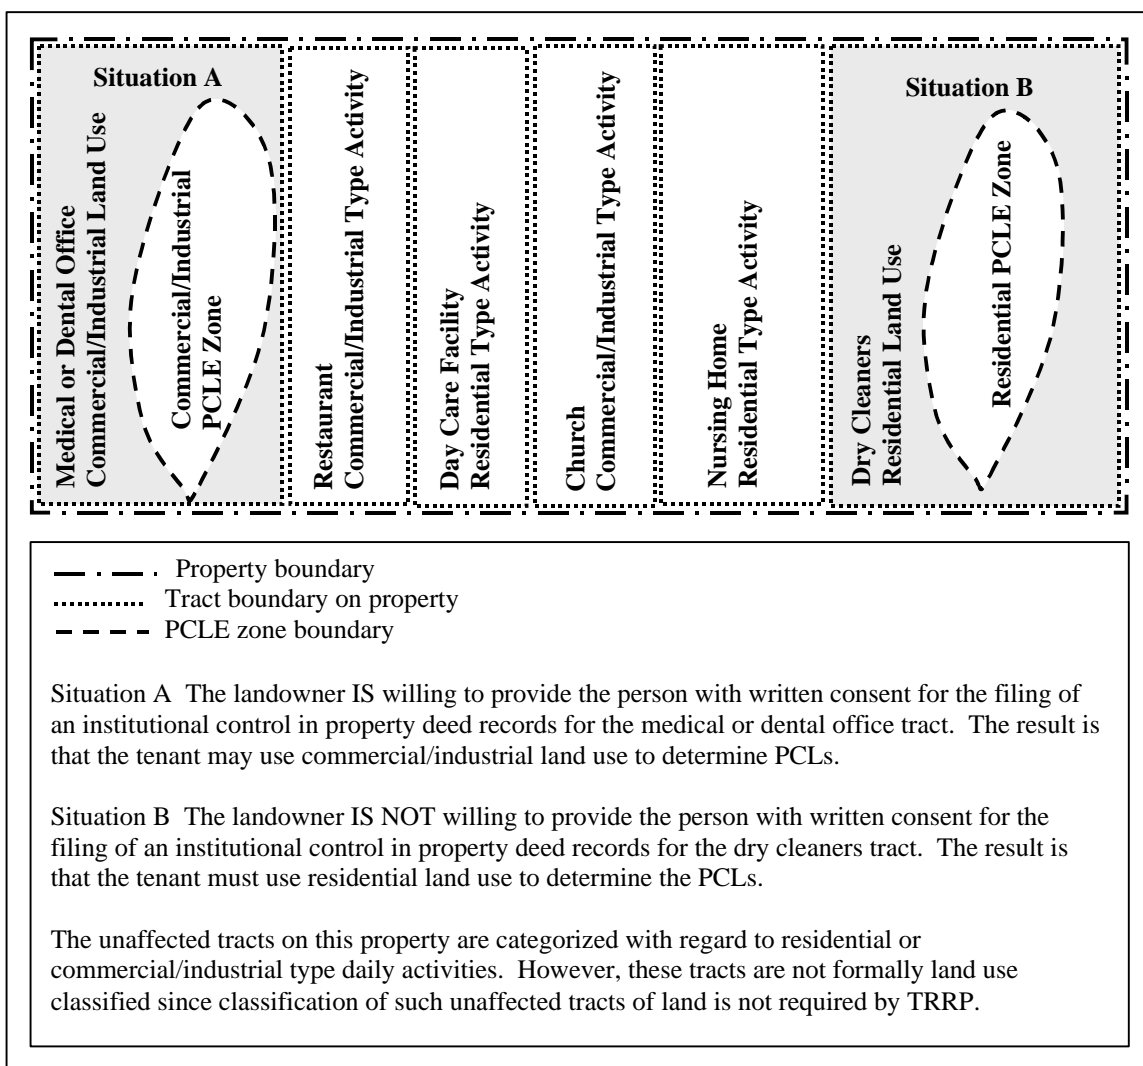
Situation A

Medical or Dental Office
Commercial/Industrial Land Use

Commercial/Industrial
PCLE Zone

Restaurant
Commercial/Industrial Type Activity

Day Care Facility
Residential Type Activity

Church
Commercial/Industrial Type Activity

Nursing Home
Residential Type Activity

Situation B

Dry Cleaners
Residential Land Use

Residential PCLE Zone

Property boundary
Tract boundary on property
PCLE zone boundary

Situation A The landowner IS willing to provide the person with written consent for the filing of an institutional control in property deed records for the medical or dental office tract. The result is that the tenant may use commercial/industrial land use to determine PCLs.

Situation B The landowner IS NOT willing to provide the person with written consent for the filing of an institutional control in property deed records for the dry cleaners tract. The result is that the tenant must use residential land use to determine the PCLs.

The unaffected tracts on this property are categorized with regard to residential or commercial/industrial type daily activities. However, these tracts are not formally land use classified since classification of such unaffected tracts of land is not required by TRRP.